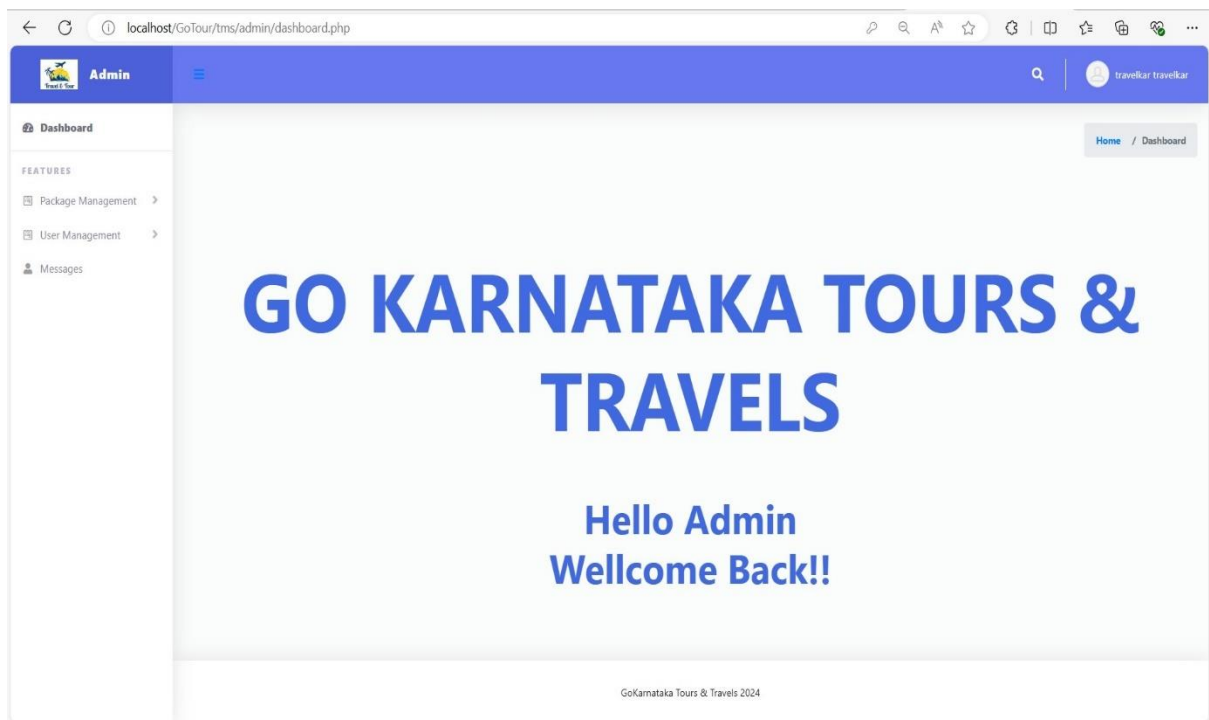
localhost/GoTour/tms/admin/dashboard.php

Travel & Tour

Admin

travelkar travelkar

Dashboard

FEATURES

Package Management

User Management

Messages

Home / Dashboard

GO KARNATAKA TOURS & TRAVELS

Hello Admin
Wellcome Back!!

GoKarnataka Tours & Travels 2024